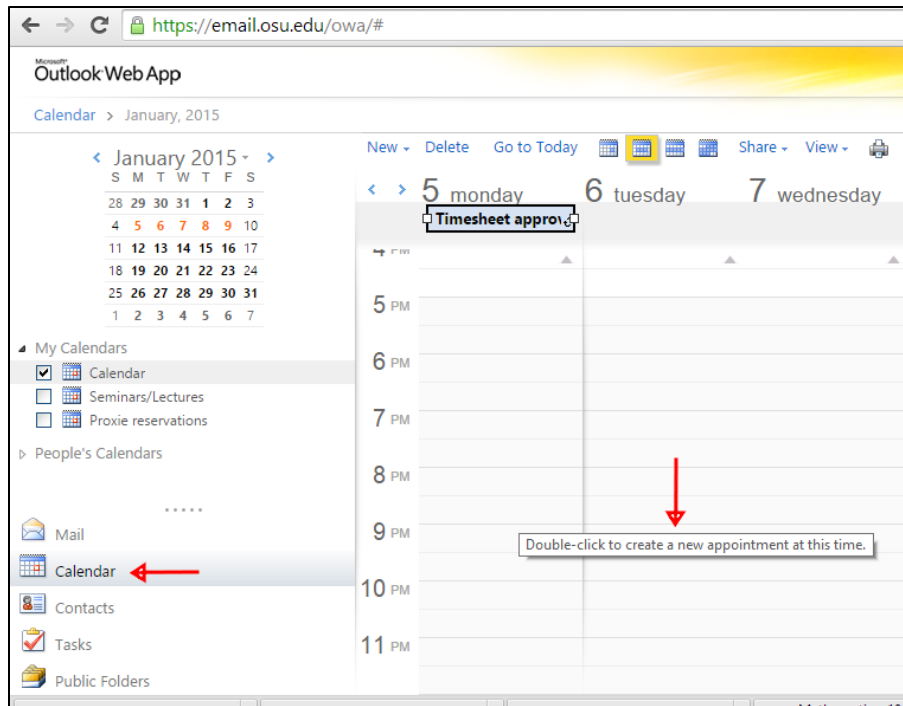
https://email.osu.edu/owa/#

Microsoft Outlook Web App

Calendar > January, 2015

January 2015

| S | M | T | W | T | F | S |
|---|---|---|---|---|---|---|
| 28 | 29 | 30 | 31 | 1 | 2 | 3 |
| 4 | 5 | 6 | 7 | 8 | 9 | 10 |
| 11 | 12 | 13 | 14 | 15 | 16 | 17 |
| 18 | 19 | 20 | 21 | 22 | 23 | 24 |
| 25 | 26 | 27 | 28 | 29 | 30 | 31 |
| 1 | 2 | 3 | 4 | 5 | 6 | 7 |

My Calendars
Calendar
Seminars/Lectures
Proxie reservations

People's Calendars

Mail
Calendar
Contacts
Tasks
Public Folders

New Delete Go to Today Share View

5 monday 6 tuesday 7 wednesday

Timesheet approv

4 PM
5 PM
6 PM
7 PM
8 PM
9 PM
10 PM
11 PM

Double-click to create a new appointment at this time.